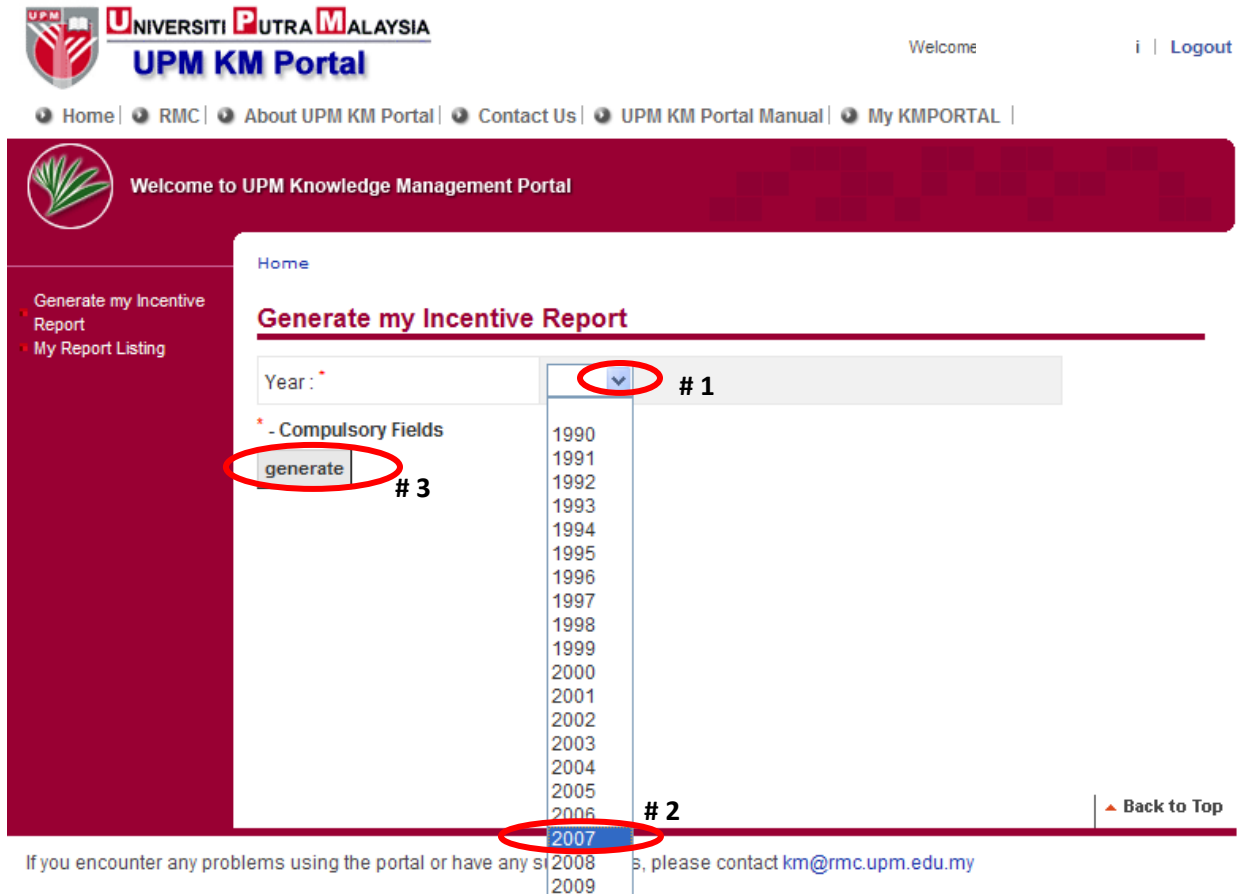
UPM

UNIVERSITI PUTRA MALAYSIA
UPM KM Portal

Welcome i | Logout

Home | RMC | About UPM KM Portal | Contact Us | UPM KM Portal Manual | My KMPORTAL |

Welcome to UPM Knowledge Management Portal

Generate my Incentive Report
My Report Listing

Home

Generate my Incentive Report

Year : *

# 1

* - Compulsory Fields

generate

# 3

1990
1991
1992
1993
1994
1995
1996
1997
1998
1999
2000
2001
2002
2003
2004
2005
2006
2007
2008
2009

# 2

Back to Top

If you encounter any problems using the portal or have any s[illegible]s, please contact km@rmc.upm.edu.my